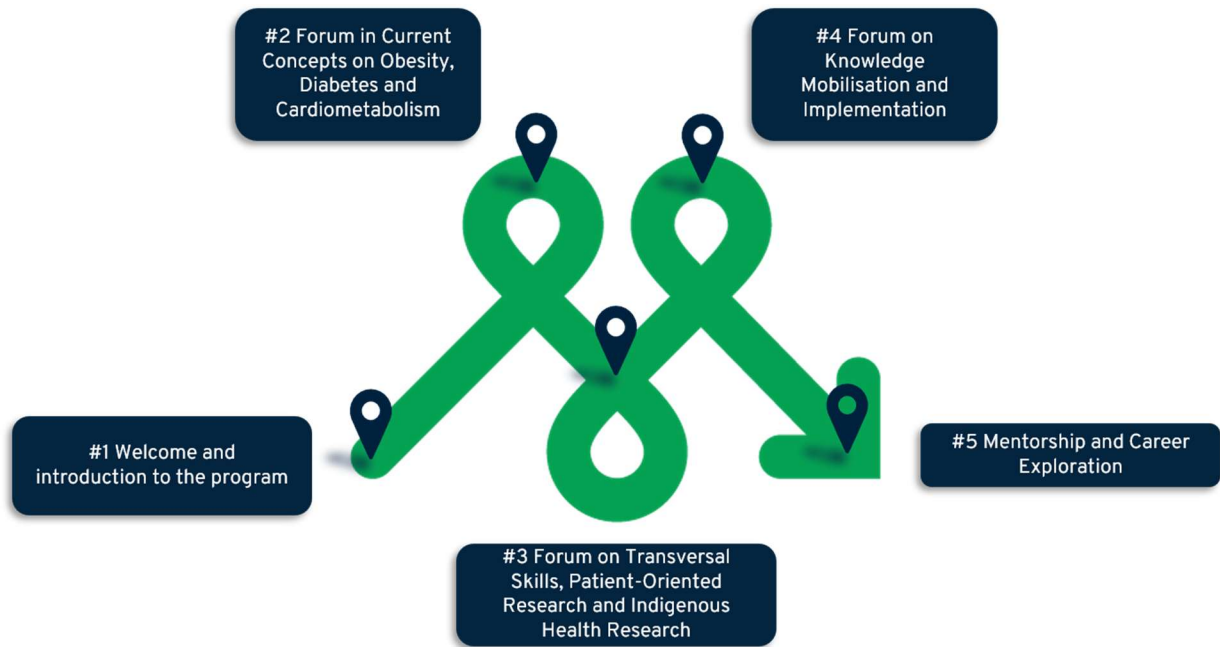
#1 Welcome and introduction to the program

#2 Forum in Current Concepts on Obesity, Diabetes and Cardiometabolism

#3 Forum on Transversal Skills, Patient-Oriented Research and Indigenous Health Research

#4 Forum on Knowledge Mobilisation and Implementation

#5 Mentorship and Career Exploration